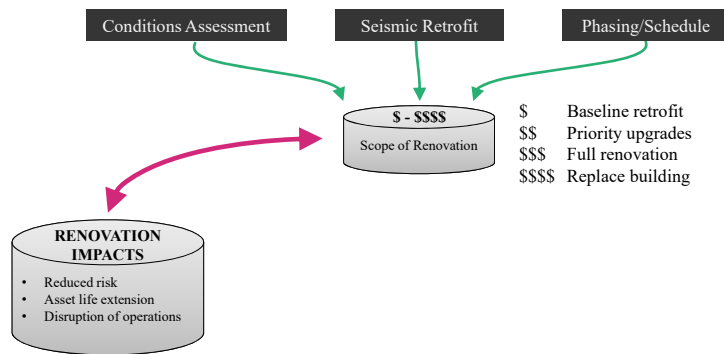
Conditions Assessment

Seismic Retrofit

Phasing/Schedule

\$ - \$\$\$\$

Scope of Renovation

\$ Baseline retrofit
\$\$ Priority upgrades
\$\$\$ Full renovation
\$\$\$\$ Replace building

RENOVATION IMPACTS

- Reduced risk
- Asset life extension
- Disruption of operations